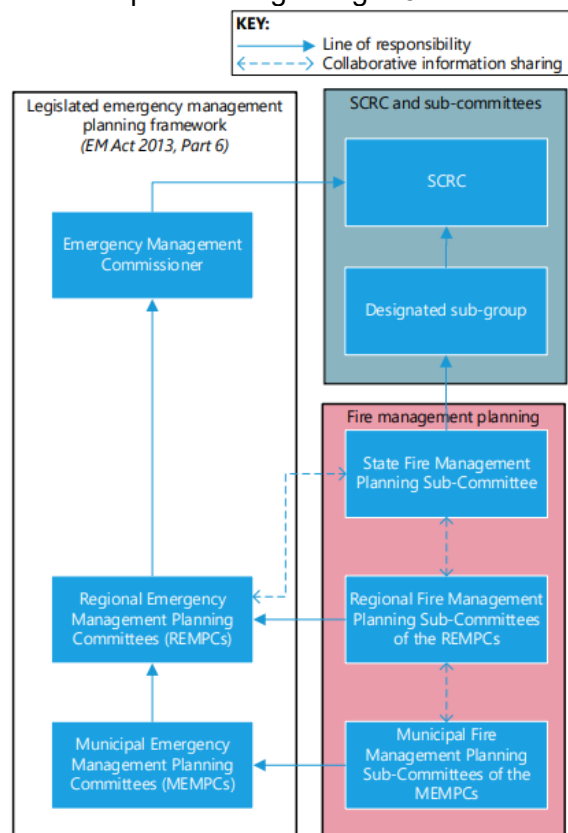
KEY:
Line of responsibility
Collaborative information sharing

Legislated emergency management planning framework
(EM Act 2013, Part 6)

Emergency Management Commissioner

Regional Emergency Management Planning Committees (REMPCs)

Municipal Emergency Management Planning Committees (MEMPCs)

SCRC and sub-committees

SCRC

Designated sub-group

Fire management planning

State Fire Management Planning Sub-Committee

Regional Fire Management Planning Sub-Committees of the REMPCs

Municipal Fire Management Planning Sub-Committees of the MEMPCs